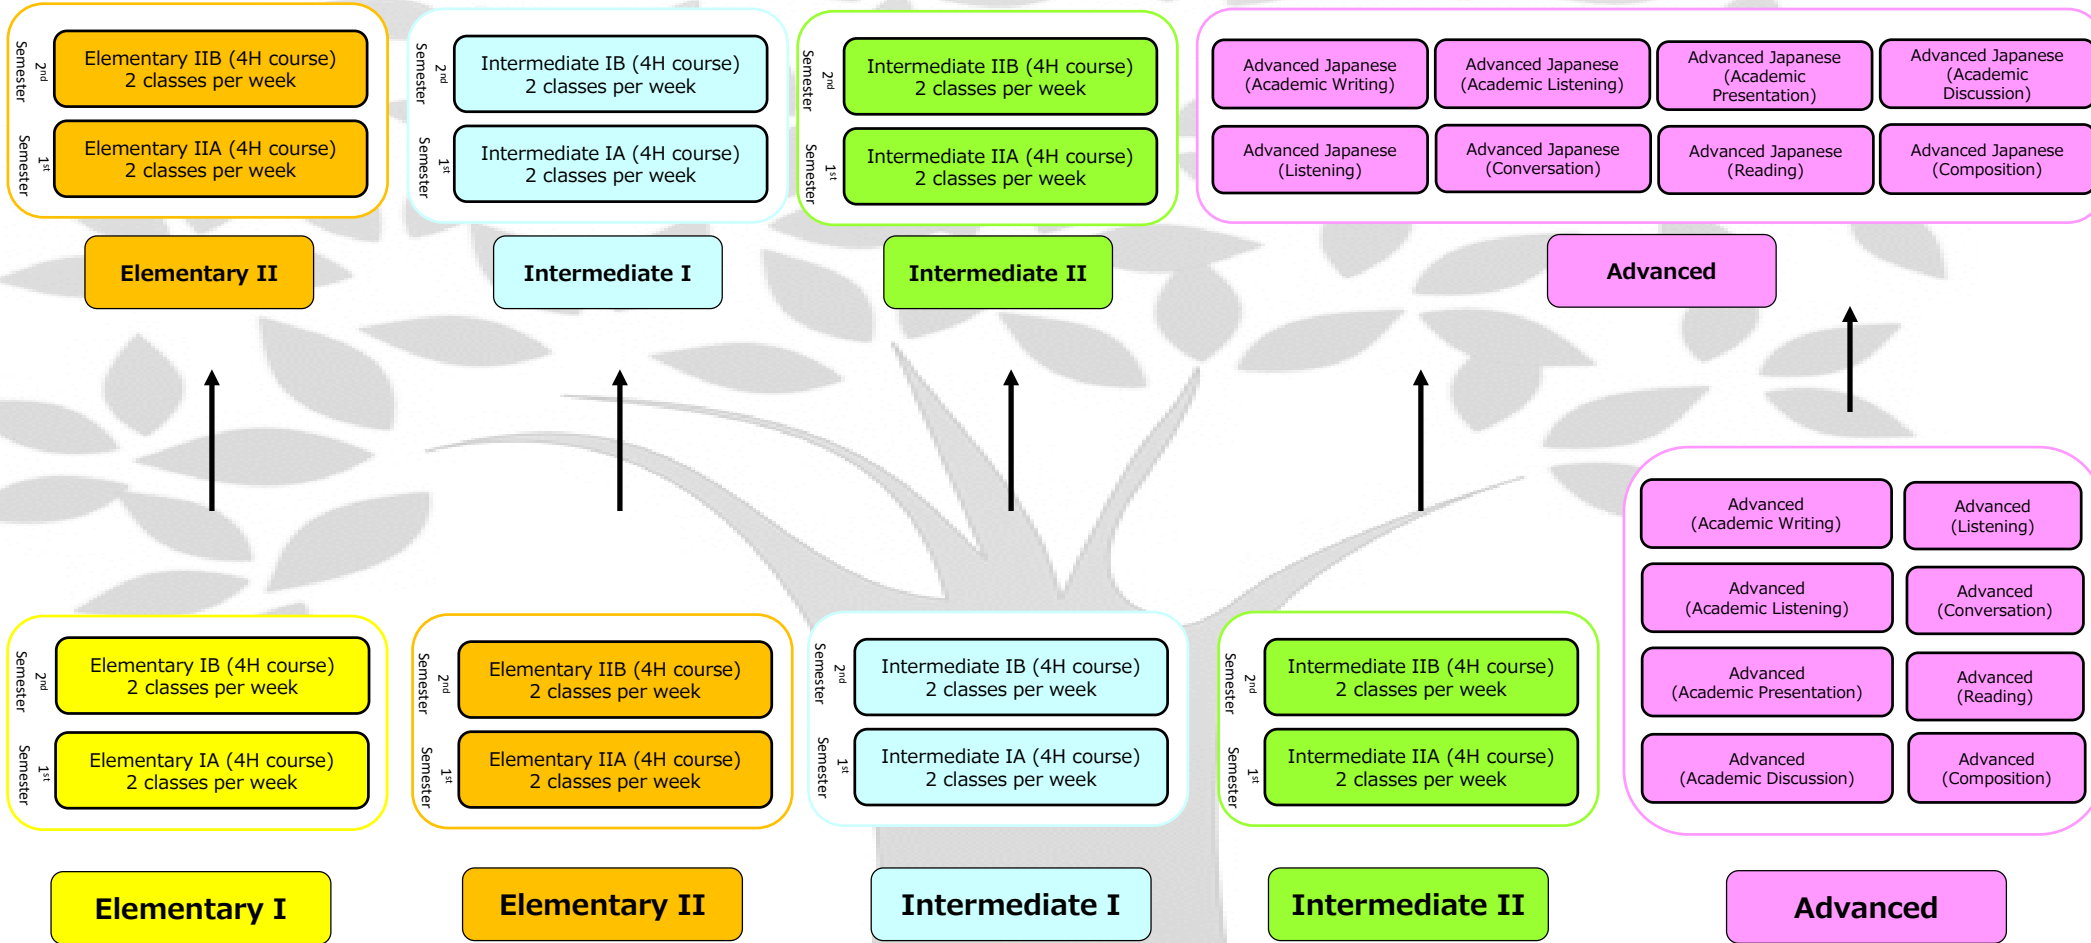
$2^{nd}$ Semester
Elementary IIB (4H course)
2 classes per week

$1^{st}$ Semester
Elementary IIA (4H course)
2 classes per week

Elementary II

$2^{nd}$ Semester
Intermediate IB (4H course)
2 classes per week

$1^{st}$ Semester
Intermediate IA (4H course)
2 classes per week

Intermediate I

$2^{nd}$ Semester
Intermediate IIB (4H course)
2 classes per week

$1^{st}$ Semester
Intermediate IIA (4H course)
2 classes per week

Intermediate II

Advanced Japanese (Academic Writing)

Advanced Japanese (Academic Listening)

Advanced Japanese (Academic Presentation)

Advanced Japanese (Academic Discussion)

Advanced Japanese (Listening)

Advanced Japanese (Conversation)

Advanced Japanese (Reading)

Advanced Japanese (Composition)

Advanced

$2^{nd}$ Semester
Elementary IB (4H course)
2 classes per week

$1^{st}$ Semester
Elementary IA (4H course)
2 classes per week

Elementary I

$2^{nd}$ Semester
Elementary IIB (4H course)
2 classes per week

$1^{st}$ Semester
Elementary IIA (4H course)
2 classes per week

Elementary II

$2^{nd}$ Semester
Intermediate IB (4H course)
2 classes per week

$1^{st}$ Semester
Intermediate IA (4H course)
2 classes per week

Intermediate I

$2^{nd}$ Semester
Intermediate IIB (4H course)
2 classes per week

$1^{st}$ Semester
Intermediate IIA (4H course)
2 classes per week

Intermediate II

Advanced (Academic Writing)

Advanced (Listening)

Advanced (Academic Listening)

Advanced (Conversation)

Advanced (Academic Presentation)

Advanced (Reading)

Advanced (Academic Discussion)

Advanced (Composition)

Advanced